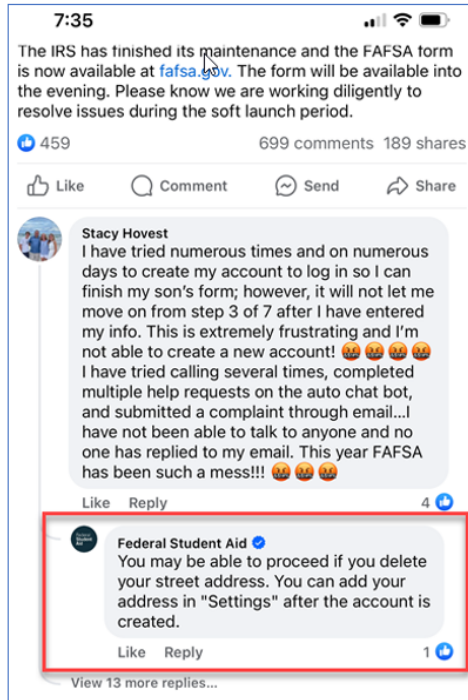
7:35

The IRS has finished its maintenance and the FAFSA form is now available at fafsa.gov. The form will be available into the evening. Please know we are working diligently to resolve issues during the soft launch period.

459

699 comments 189 shares

Like Comment Send Share

Stacy Hovest
I have tried numerous times and on numerous days to create my account to log in so I can finish my son's form; however, it will not let me move on from step 3 of 7 after I have entered my info. This is extremely frustrating and I'm not able to create a new account! 😡😡😡😡 I have tried calling several times, completed multiple help requests on the auto chat bot, and submitted a complaint through email...I have not been able to talk to anyone and no one has replied to my email. This year FAFSA has been such a mess!!! 😡😡😡

Like Reply 4

Federal Student Aid
You may be able to proceed if you delete your street address. You can add your address in "Settings" after the account is created.

Like Reply 1

View 13 more replies...